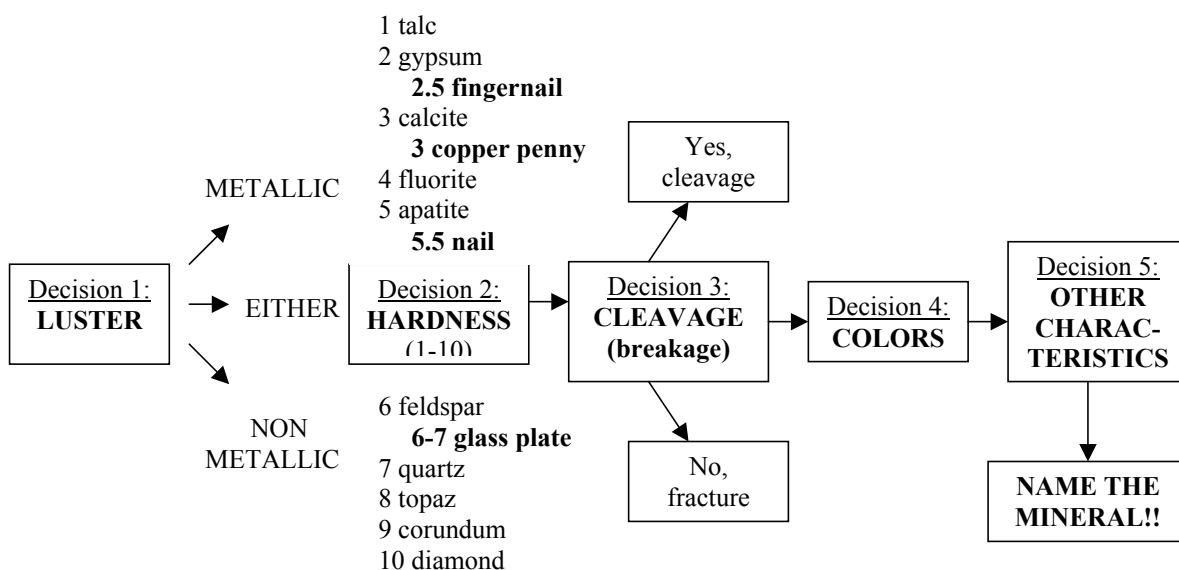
Decision 1:
LUSTER

METALLIC

EITHER

NON METALLIC

1 talc
2 gypsum
2.5 fingernail
3 calcite
3 copper penny
4 fluorite
5 apatite
5.5 nail

Decision 2:
HARDNESS
(1-10)

6 feldspar
6-7 glass plate
7 quartz
8 topaz
9 corundum
10 diamond

Decision 3:
CLEAVAGE
(breakage)

Yes, cleavage

No, fracture

Decision 4:
COLORS

Decision 5:
OTHER CHARACTERISTICS

NAME THE MINERAL!!